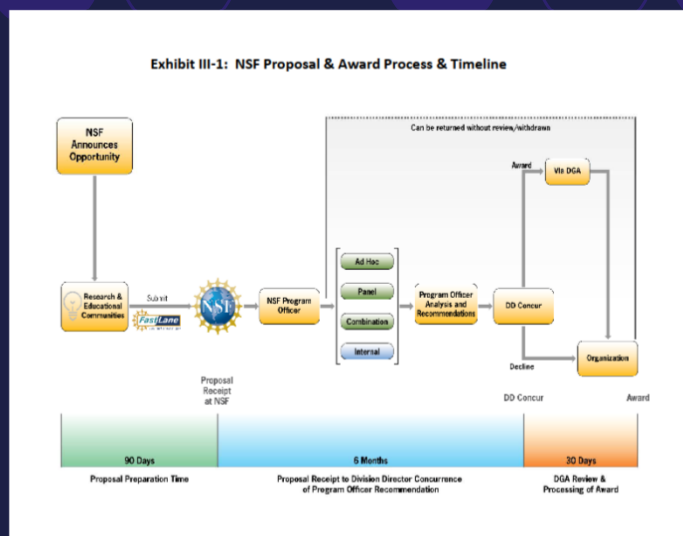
Exhibit III-1: NSF Proposal & Award Process & Timeline

NSF Announces Opportunity

Can be returned without review/withdrawn

Award

Via DGA

Research & Educational Communities

Submit

FastLane

NSF

NSF Program Officer

Ad Hoc

Panel

Combination

Internal

Program Officer Analysis and Recommendations

DD Concur

Decline

Organization

Proposal Receipt at NSF

DD Concur

Award

90 Days

6 Months

30 Days

Proposal Preparation Time

Proposal Receipt to Division Director Concurrence of Program Officer Recommendation

DGA Review & Processing of Award